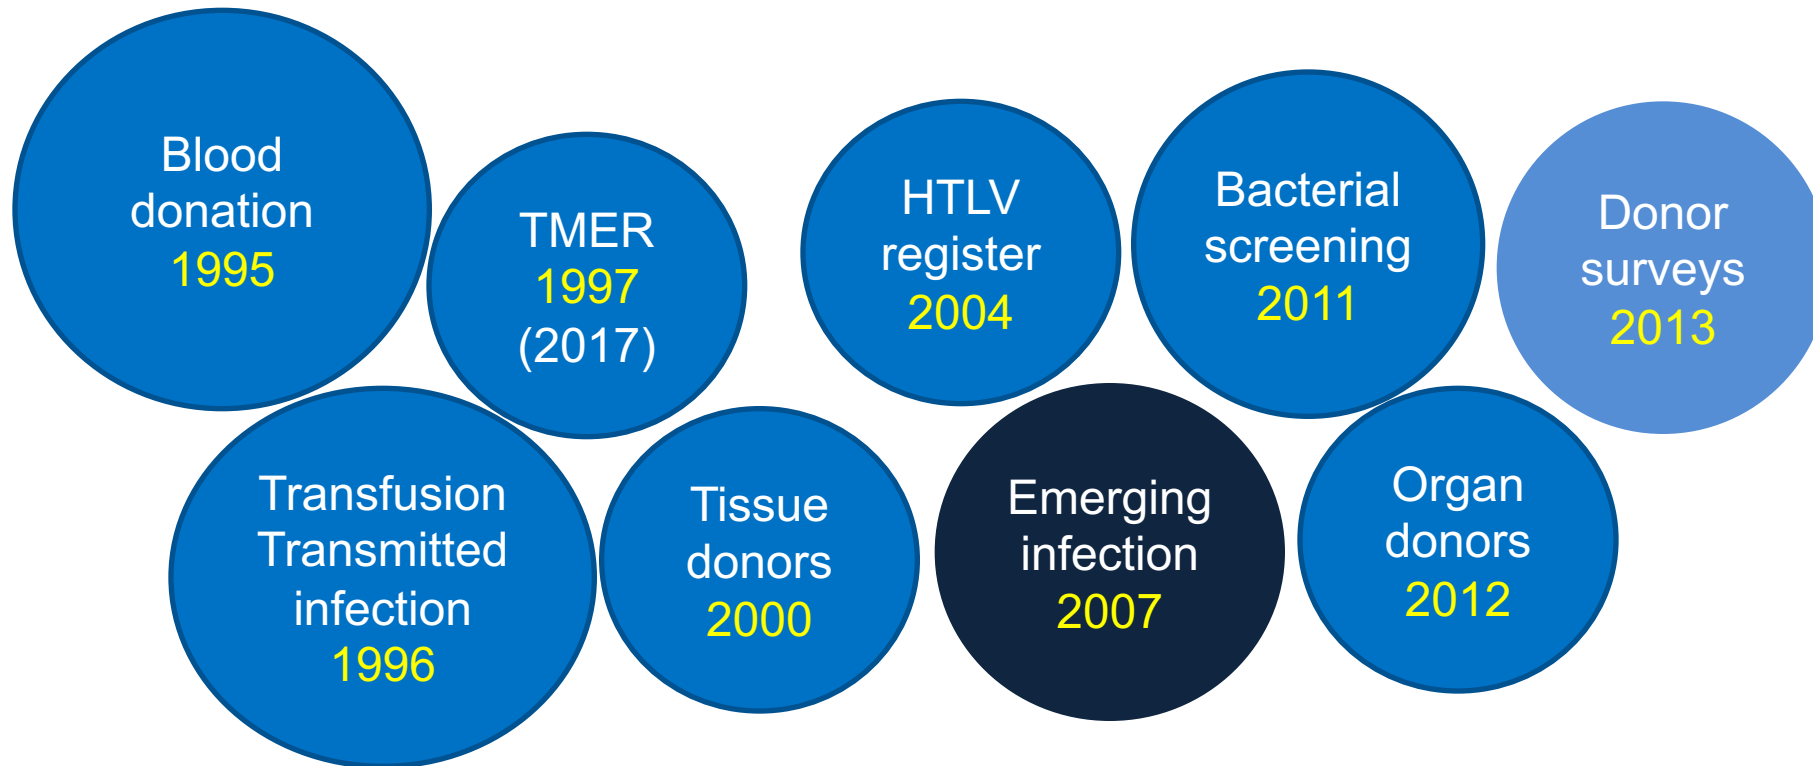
Blood donation 1995

TMER 1997 (2017)

HTLV register 2004

Bacterial screening 2011

Donor surveys 2013

Transfusion Transmitted infection 1996

Tissue donors 2000

Emerging infection 2007

Organ donors 2012